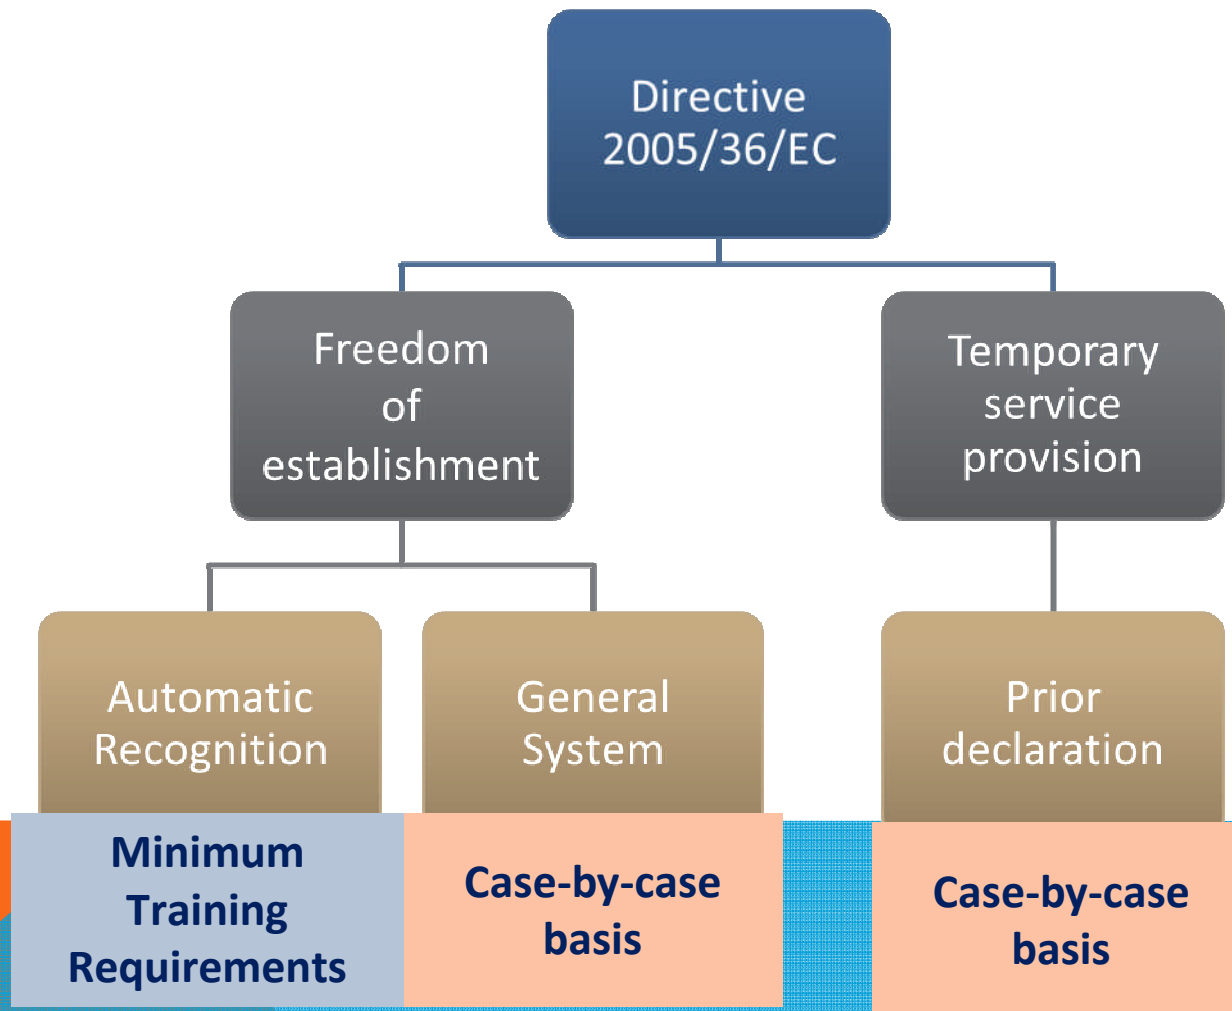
Directive 2005/36/EC

Freedom of establishment

Temporary service provision

Automatic Recognition

General System

Prior declaration

Minimum Training Requirements

Case-by-case basis

Case-by-case basis